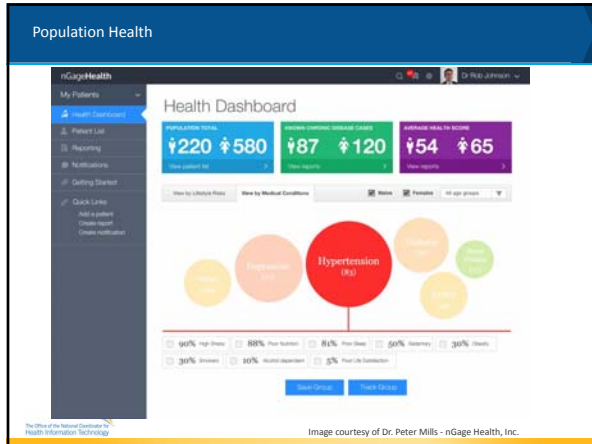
Population Health

nGageHealth

Dr Rob Johnson

My Patients

Health Dashboard

Patient List

Reporting

Notifications

Getting Started

Quick Links

Add a patient

Create report

Create notification

Health Dashboard

POPULATION TOTAL

220 580

View patient list

KNOWN CHRONIC DISEASE CASES

87 120

View reports

AVERAGE HEALTH SCORE

54 65

View reports

View by Lifestyle Risks

View by Medical Conditions

Males

Females

All age groups

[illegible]

Depression

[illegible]

Hypertension

(83)

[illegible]

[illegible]

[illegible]

90% High Stress

88% Poor Nutrition

81% Poor Sleep

50% Sedentary

30% Obesity

30% Smokers

10% Alcohol dependent

5% Poor Life Satisfaction

Save Group

Track Group

The Office of the National Coordinator for Health Information Technology

Image courtesy of Dr. Peter Mills - nGage Health, Inc.